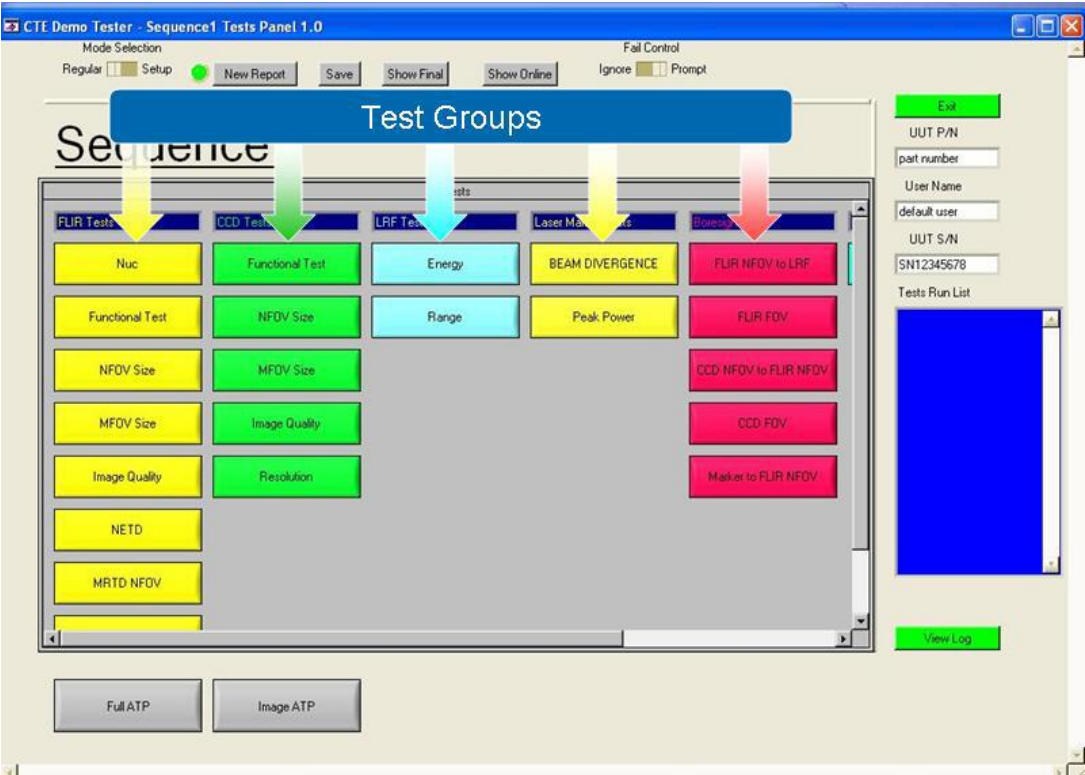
CTE Demo Tester - Sequence1 Tests Panel 1.0

Mode Selection
Regular Setup
New Report
Save
Show Final
Show Online
Fail Control
Ignore Prompt

Test Groups

Seq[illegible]uence

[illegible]ests

FLIR Tests
Nuc
Functional Test
NFOV Size
MFOV Size
Image Quality
NETD
MRTD NFOV

CCD Tes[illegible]
Functional Test
NFOV Size
MFOV Size
Image Quality
Resolution

LRF Tes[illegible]
Energy
Range

Laser Ma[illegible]s
BEAM DIVERGENCE
Peak Power

Boresig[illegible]
FLIR NFOV to LRF
FLIR FOV
CCD NFOV to FLIR NFOV
CCD FOV
Marker to FLIR NFOV

Full ATP
Image ATP

Exit
UUT P/N
part number
User Name
default user
UUT S/N
SN12345678
Tests Run List
View Log